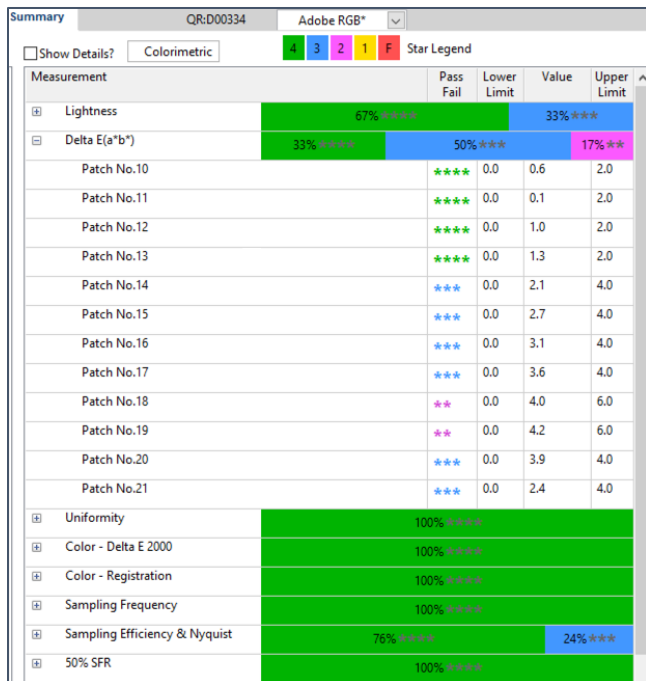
Summary | QR:D00334 | Adobe RGB*

Show Details? | Colorimetric | 4 | 3 | 2 | 1 | F | Star Legend

| Measurement | Pass Fail | Lower Limit | Value | Upper Limit |
|---|---|---|---|---|
| ⊞ Lightness | 67%★★★★ 33%★★★ | | | |
| ⊟ Delta E(a*b*) | 33%★★★★ 50%★★★ 17%★★ | | | |
| Patch No.10 | ★★★★ | 0.0 | 0.6 | 2.0 |
| Patch No.11 | ★★★★ | 0.0 | 0.1 | 2.0 |
| Patch No.12 | ★★★★ | 0.0 | 1.0 | 2.0 |
| Patch No.13 | ★★★★ | 0.0 | 1.3 | 2.0 |
| Patch No.14 | ★★★ | 0.0 | 2.1 | 4.0 |
| Patch No.15 | ★★★ | 0.0 | 2.7 | 4.0 |
| Patch No.16 | ★★★ | 0.0 | 3.1 | 4.0 |
| Patch No.17 | ★★★ | 0.0 | 3.6 | 4.0 |
| Patch No.18 | ★★ | 0.0 | 4.0 | 6.0 |
| Patch No.19 | ★★ | 0.0 | 4.2 | 6.0 |
| Patch No.20 | ★★★ | 0.0 | 3.9 | 4.0 |
| Patch No.21 | ★★★ | 0.0 | 2.4 | 4.0 |
| ⊞ Uniformity | 100%★★★★ | | | |
| ⊞ Color - Delta E 2000 | 100%★★★★ | | | |
| ⊞ Color - Registration | 100%★★★★ | | | |
| ⊞ Sampling Frequency | 100%★★★★ | | | |
| ⊞ Sampling Efficiency & Nyquist | 76%★★★★ 24%★★★ | | | |
| ⊞ 50% SFR | 100%★★★★ | | | |